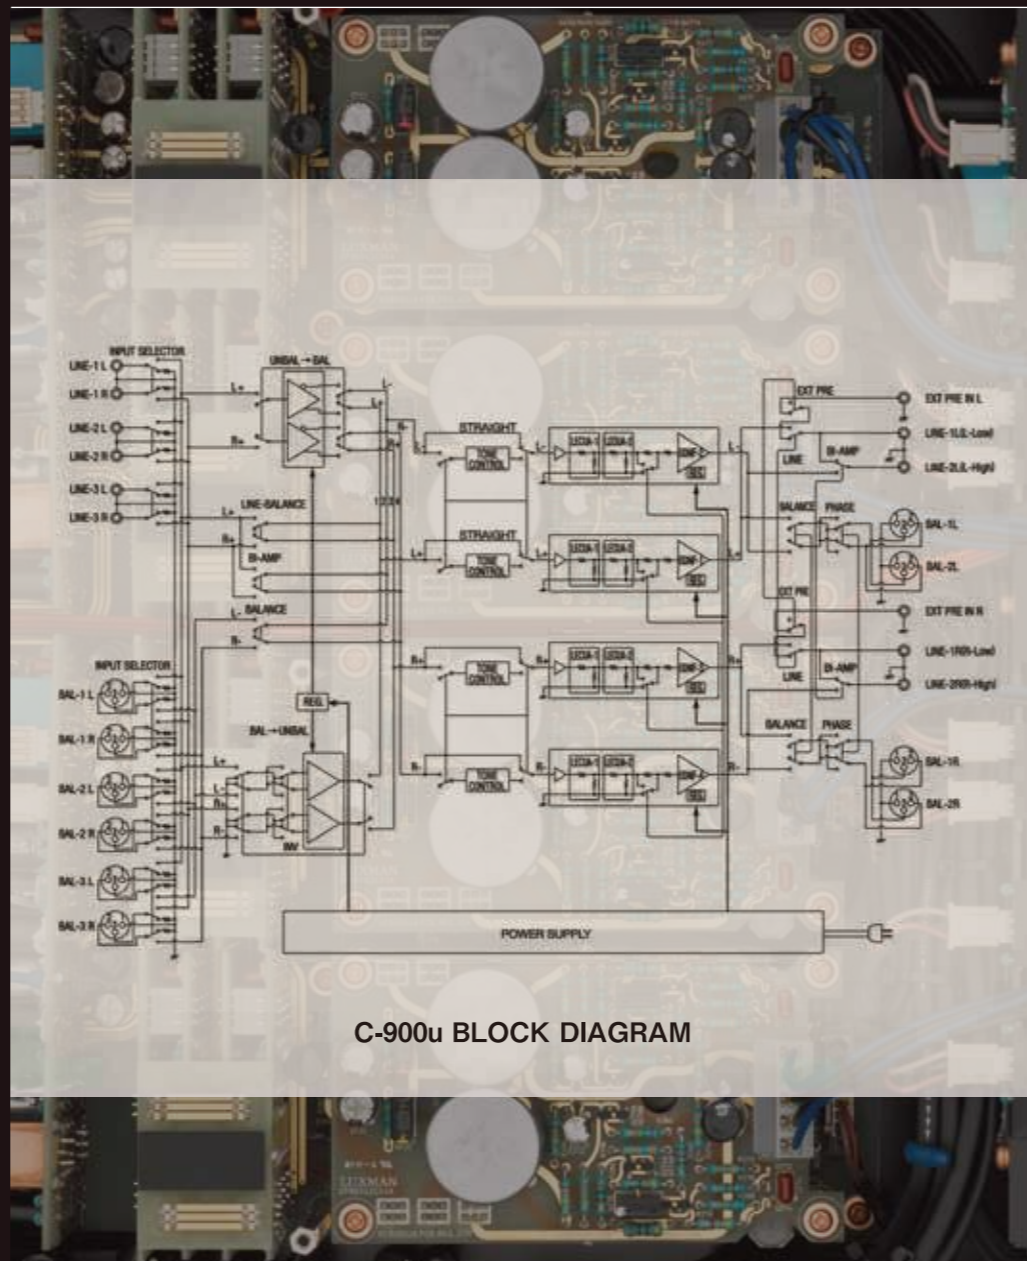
INPUT SELECTOR
LINE-1 L
LINE-1 R
LINE-2 L
LINE-2 R
LINE-3 L
LINE-3 R
UNBAL → BAL
L+
R+
L+
R+
LINE-BALANCE
L+
R+
BI-AMP
L-
BALANCE
R-
1.2.3.4
STRAIGHT
TONE CONTROL
LECUA-1
LECUA-2
ODNF
STRAIGHT
TONE CONTROL
R+
TONE CONTROL
R-
TONE CONTROL
INPUT SELECTOR
BAL-1 L
BAL-1 R
BAL-2 L
BAL-2 R
BAL-3 L
BAL-3 R
REG.
BAL → UNBAL
L+
L-
R+
R-
INV
EXT PRE
EXT PRE IN L
LINE-1(L-Low)
LINE
BI-AMP
LINE-2(L-High)
BALANCE
PHASE
BAL-1L
BAL-2L
EXT PRE
EXT PRE IN R
LINE-1R(R-Low)
LINE
BI-AMP
LINE-2R(R-High)
BALANCE
PHASE
BAL-1R
BAL-2R
POWER SUPPLY
C-900u BLOCK DIAGRAM
LUXMAN